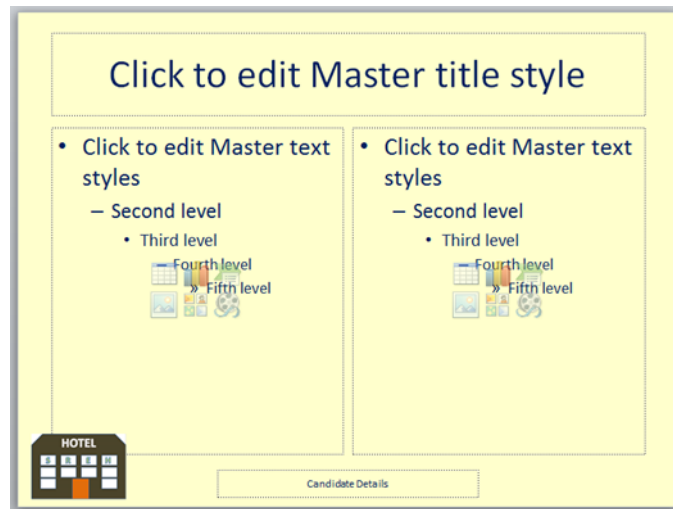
Click to edit Master title style

• Click to edit Master text styles
– Second level
• Third level
– Fourth level
» Fifth level

• Click to edit Master text styles
– Second level
• Third level
– Fourth level
» Fifth level

HOTEL

Candidate Details